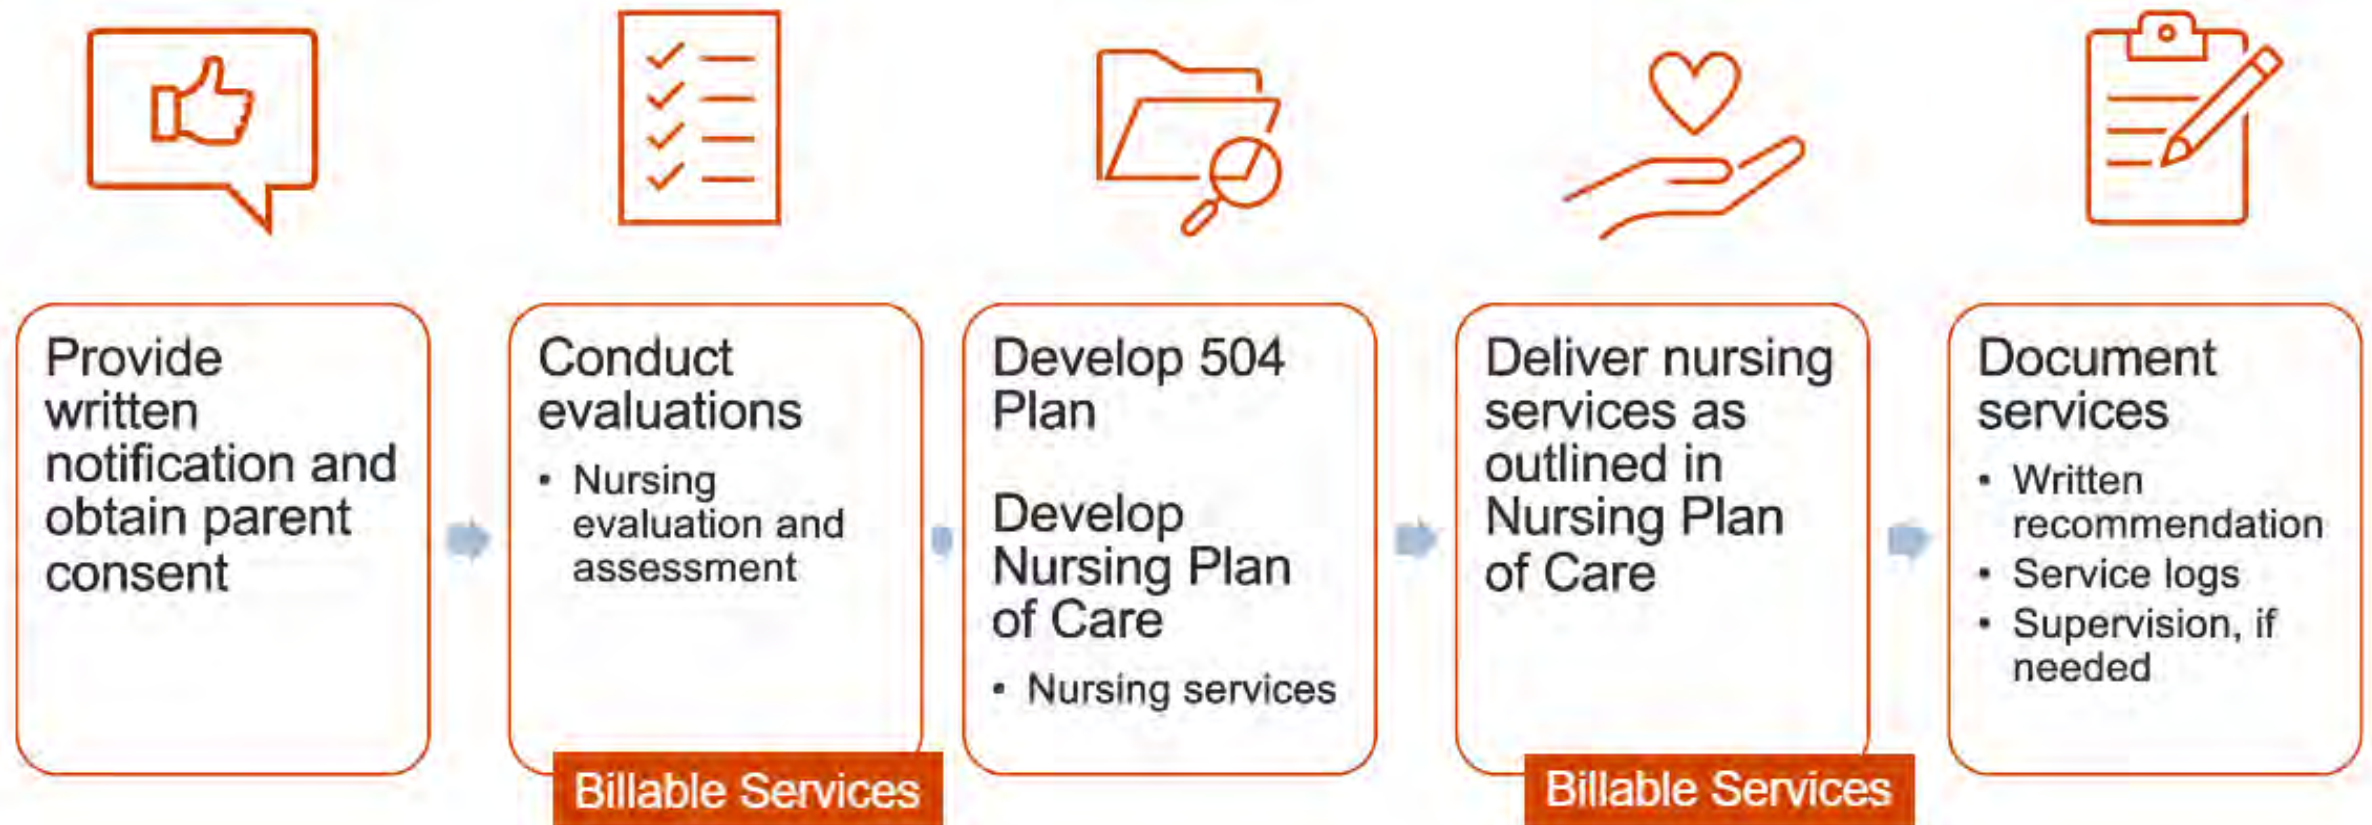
Provide written notification and obtain parent consent

Conduct evaluations

- Nursing evaluation and assessment

Billable Services

Develop 504 Plan

Develop Nursing Plan of Care

- Nursing services

Deliver nursing services as outlined in Nursing Plan of Care

Billable Services

Document services

- Written recommendation
- Service logs
- Supervision, if needed